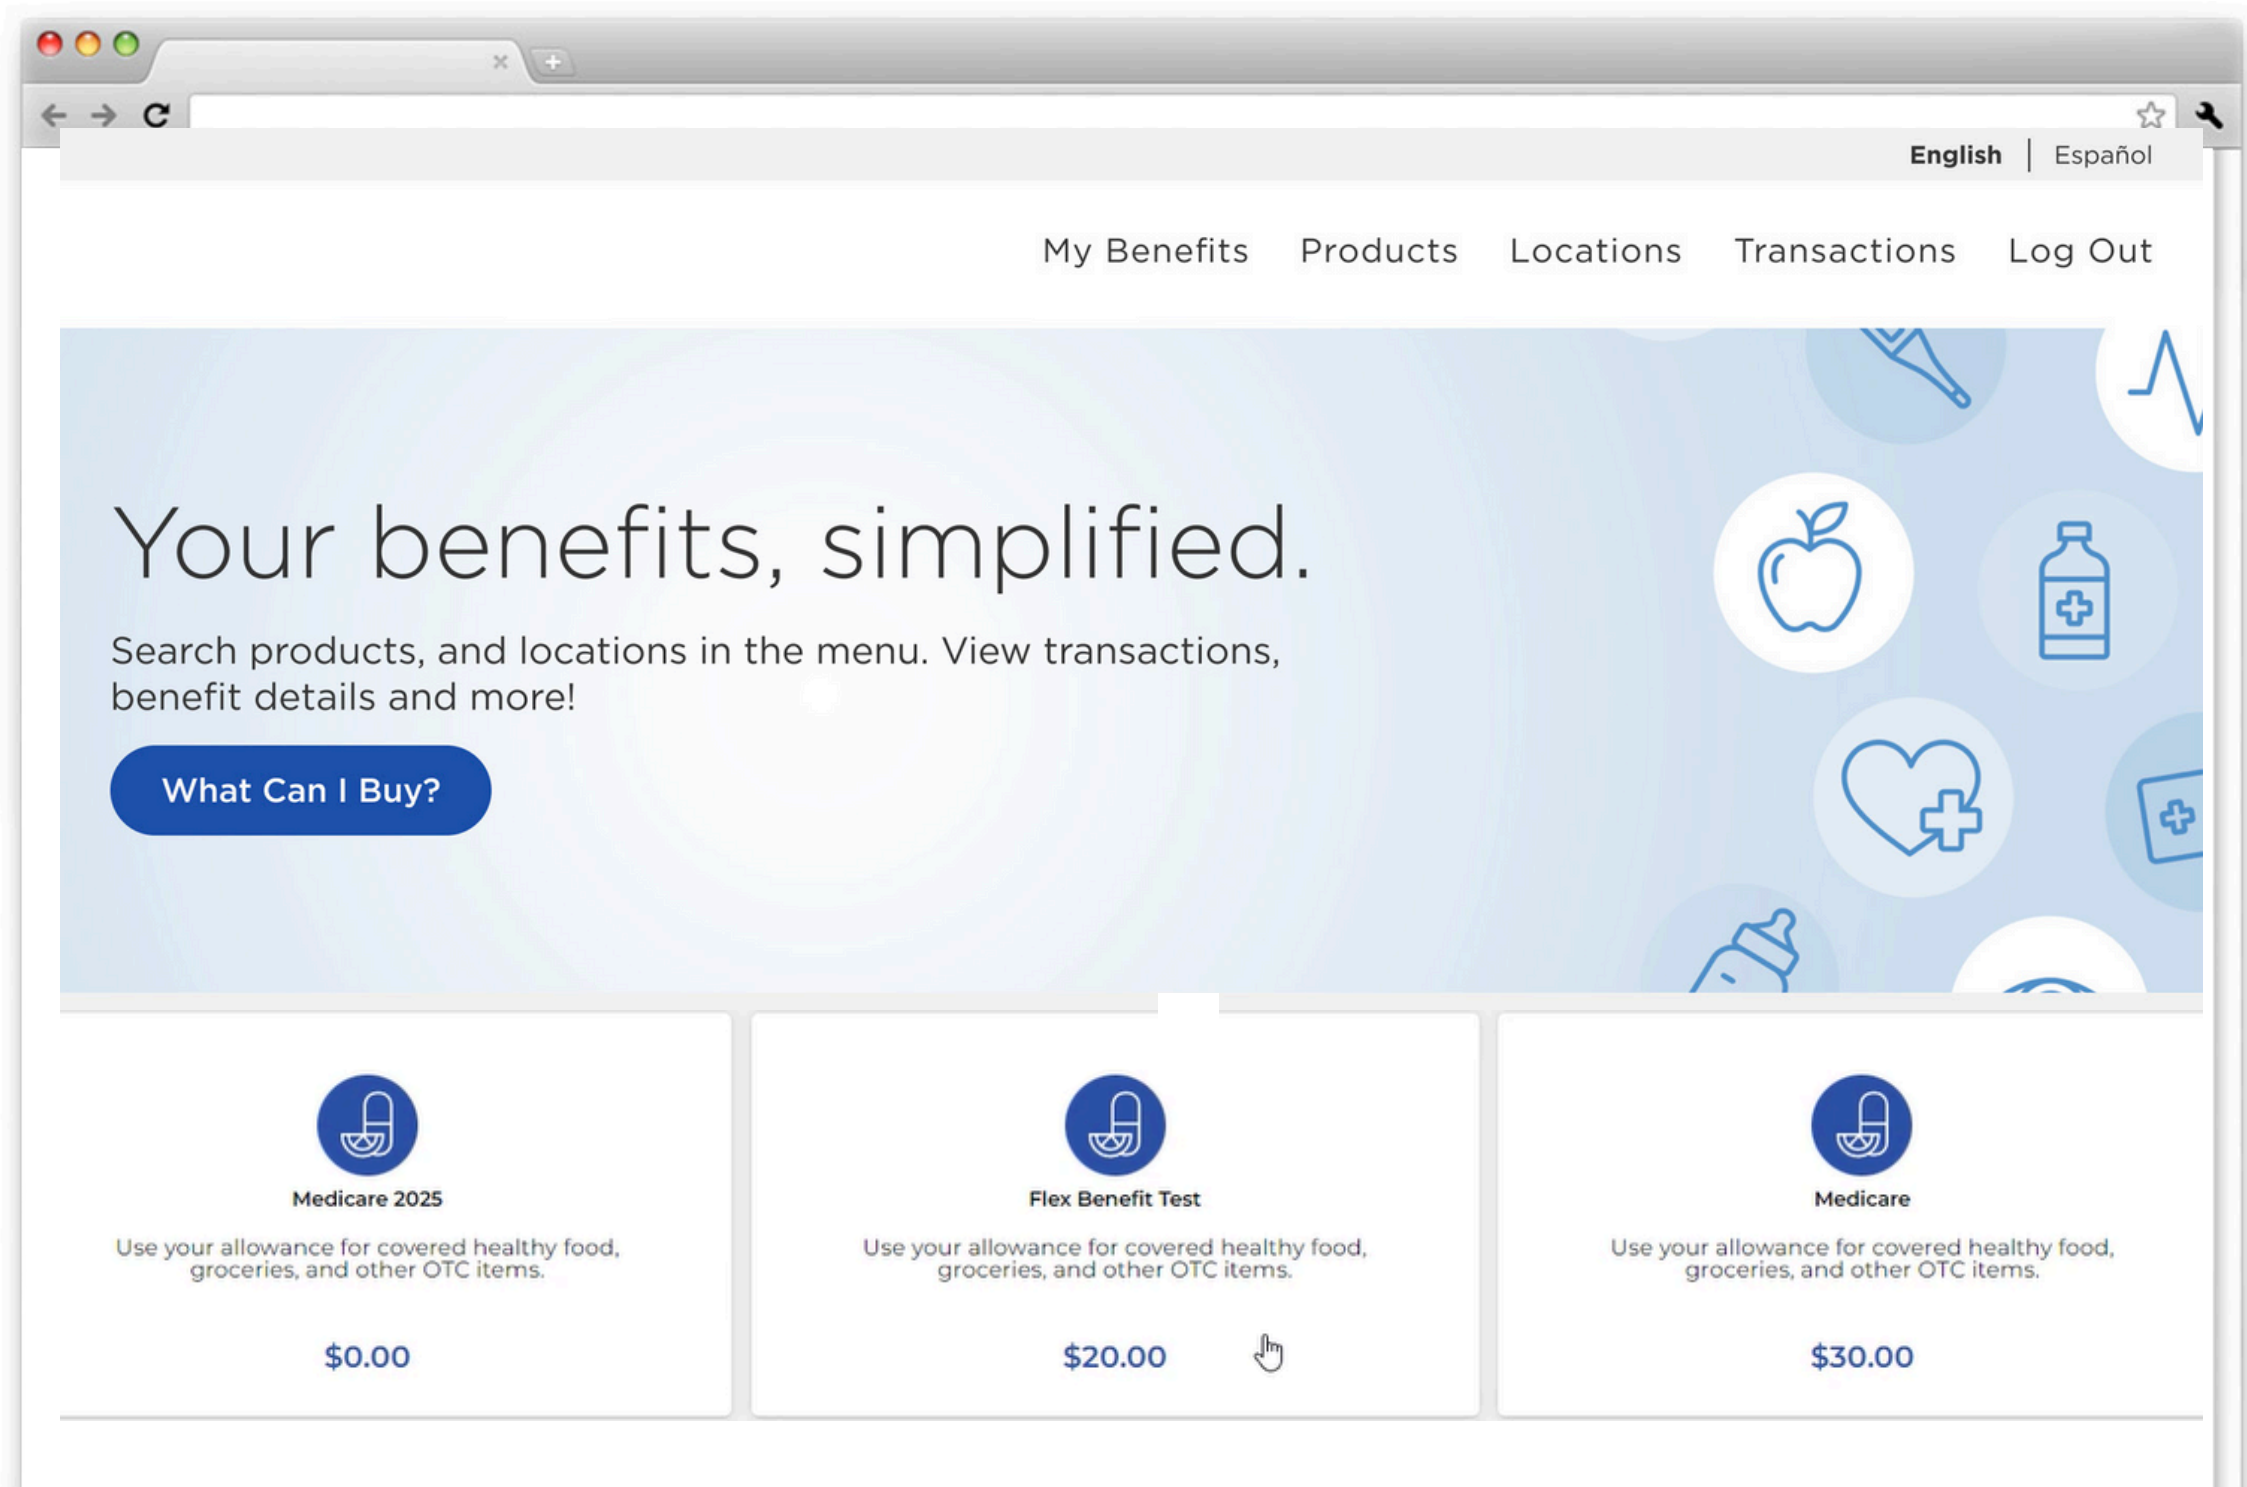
English | Español

My Benefits Products Locations Transactions Log Out

Your benefits, simplified.

Search products, and locations in the menu. View transactions, benefit details and more!

What Can I Buy?

Medicare 2025

Use your allowance for covered healthy food, groceries, and other OTC items.

$0.00

Flex Benefit Test

Use your allowance for covered healthy food, groceries, and other OTC items.

$20.00

Medicare

Use your allowance for covered healthy food, groceries, and other OTC items.

$30.00